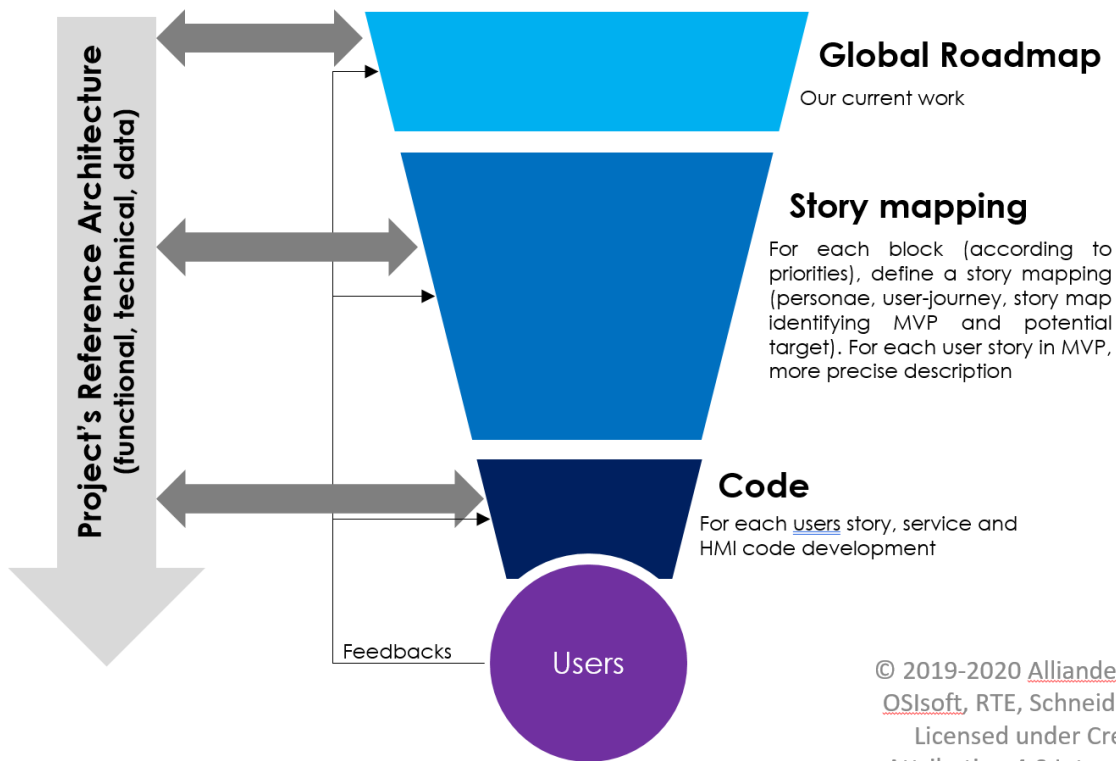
Project's Reference Architecture (functional, technical, data)

Global Roadmap

Our current work

Story mapping

For each block (according to priorities), define a story mapping (personae, user-journey, story map identifying MVP and potential target). For each user story in MVP, more precise description

Code

For each users story, service and HMI code development

Feedbacks

Users

© 2019-2020 Alliande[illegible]
OSIsoft, RTE, Schneid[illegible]
Licensed under Cre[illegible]